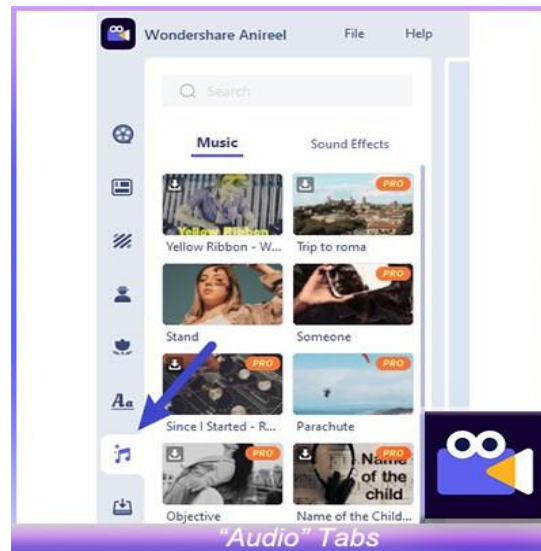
Wondershare Anireel File Help

Search

Music Sound Effects

Yellow Ribbon

Yellow Ribbon - W...

PRO

Trip to roma

Stand

PRO

Someone

PRO

Since I Started - R...

PRO

Parachute

PRO

Objective

Name of the child

Name of the Child...

Aa

"Audio" Tabs